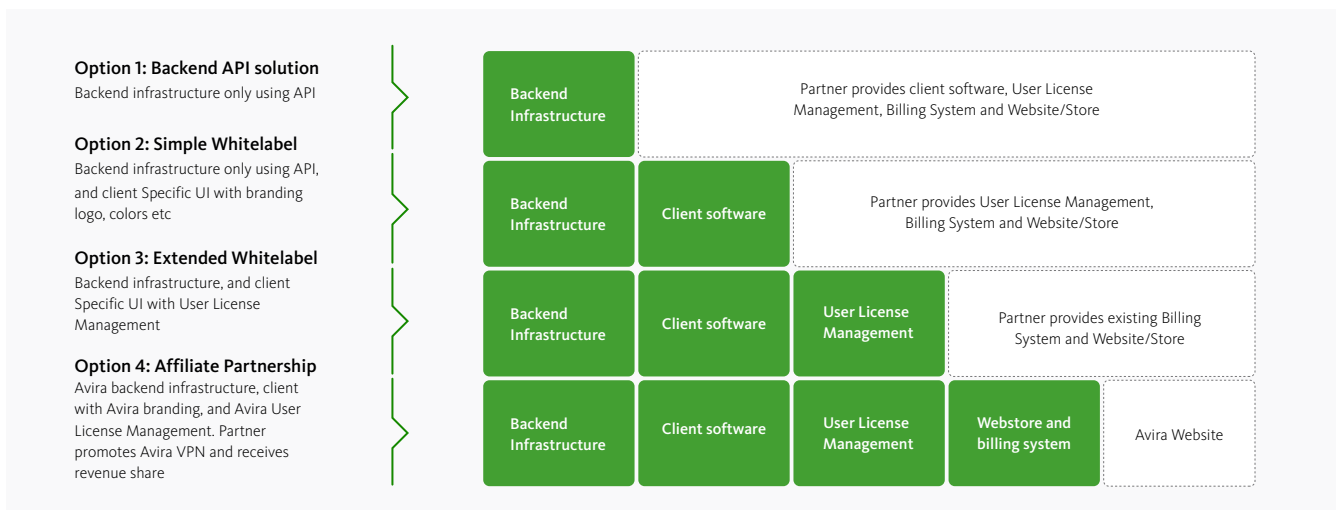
Option 1: Backend API solution
Backend infrastructure only using API

Option 2: Simple Whitelabel
Backend infrastructure only using API, and client Specific UI with branding logo, colors etc

Option 3: Extended Whitelabel
Backend infrastructure, and client Specific UI with User License Management

Option 4: Affiliate Partnership
Avira backend infrastructure, client with Avira branding, and Avira User License Management. Partner promotes Avira VPN and receives revenue share

Backend Infrastructure

Partner provides client software, User License Management, Billing System and Website/Store

Backend Infrastructure

Client software

Partner provides User License Management, Billing System and Website/Store

Backend Infrastructure

Client software

User License Management

Partner provides existing Billing System and Website/Store

Backend Infrastructure

Client software

User License Management

Webstore and billing system

Avira Website